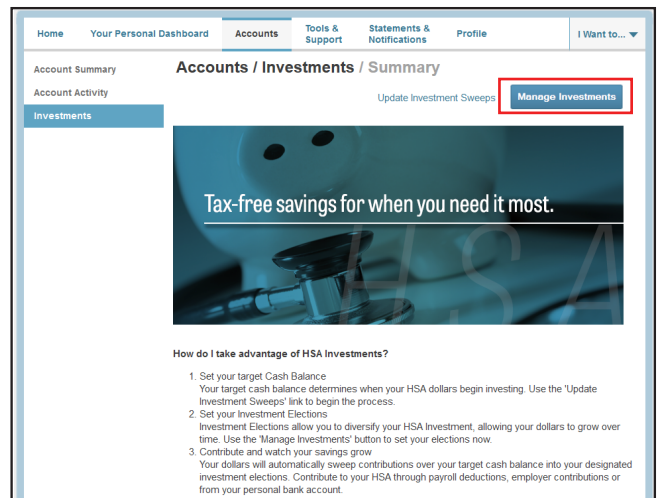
Home | Your Personal Dashboard | Accounts | Tools & Support | Statements & Notifications | Profile | I Want to... ▼

Account Summary
Account Activity
Investments

Accounts / Investments / Summary

Update Investment Sweeps
Manage Investments

Tax-free savings for when you need it most.

HSA

How do I take advantage of HSA Investments?

1. Set your target Cash Balance
Your target cash balance determines when your HSA dollars begin investing. Use the 'Update Investment Sweeps' link to begin the process.
2. Set your Investment Elections
Investment Elections allow you to diversify your HSA Investment, allowing your dollars to grow over time. Use the 'Manage Investments' button to set your elections now.
3. Contribute and watch your savings grow
Your dollars will automatically sweep contributions over your target cash balance into your designated investment elections. Contribute to your HSA through payroll deductions, employer contributions or from your personal bank account.